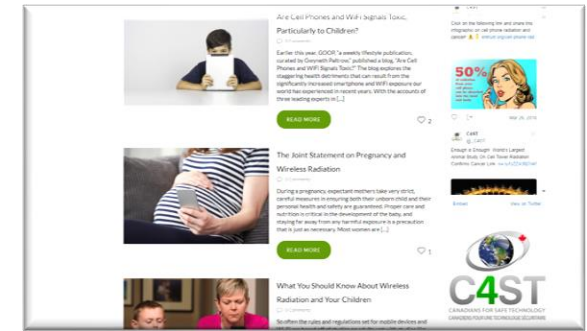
Are Cell Phones and WiFi Signals Toxic, Particularly to Children?

0 Comments

Earlier this year, GOOP, "a weekly lifestyle publication, curated by Gwyneth Paltrow," published a blog, "Are Cell Phones and WiFi Signals Toxic?" The blog explores the staggering health detriments that can result from the significantly increased smartphone and WiFi exposure our world has experienced in recent years. With the accounts of three leading experts in [...]

READ MORE

2

The Joint Statement on Pregnancy and Wireless Radiation

0 Comments

During a pregnancy, expectant mothers take very strict, careful measures in ensuring both their unborn child and their personal health and safety are guaranteed. Proper care and nutrition is critical in the development of the baby, and staying far away from any harmful exposure is a precaution that is just as necessary. Most women are [...]

READ MORE

1

What You Should Know About Wireless Radiation and Your Children

0 Comments

So often the rules and regulations set for mobile devices and

Click on the following link and share this infographic on cell phone radiation and cancer! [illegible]

50%

May 26, 2016

C4ST

Enough is Enough: World's Largest Animal Study On Cell Tower Radiation Confirms Cancer Link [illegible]

Embed

View on Twitter

C4ST

CANADIANS FOR SAFE TECHNOLOGY
CANADIENS POUR UNE TECHNOLOGIE SÉCURITAIRE